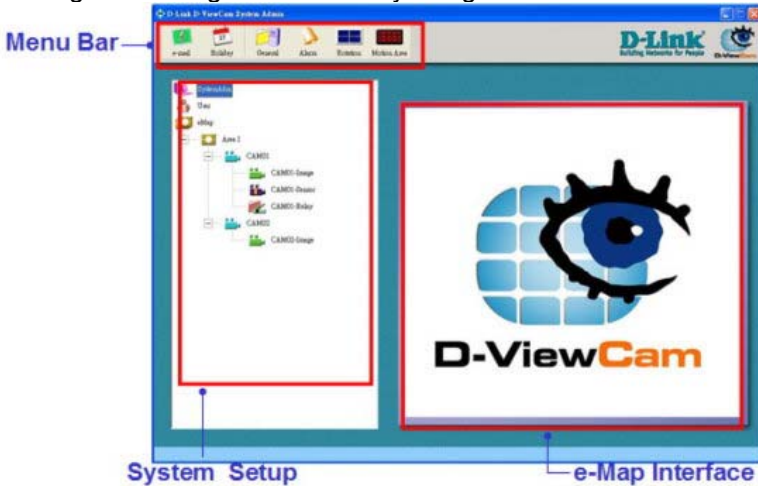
Menu Bar

D-Link D-ViewCam System Admin

e-mail Holiday General Alarm Rotation Motion Area

D-Link
Building Networks for People

D-ViewCam

SystemAdmin
User
eMap
Area 1
CAM01
CAM01-Image
CAM01-Dcenter
CAM01-Relay
CAM02
CAM02-Image

D-ViewCam

System Setup

e-Map Interface